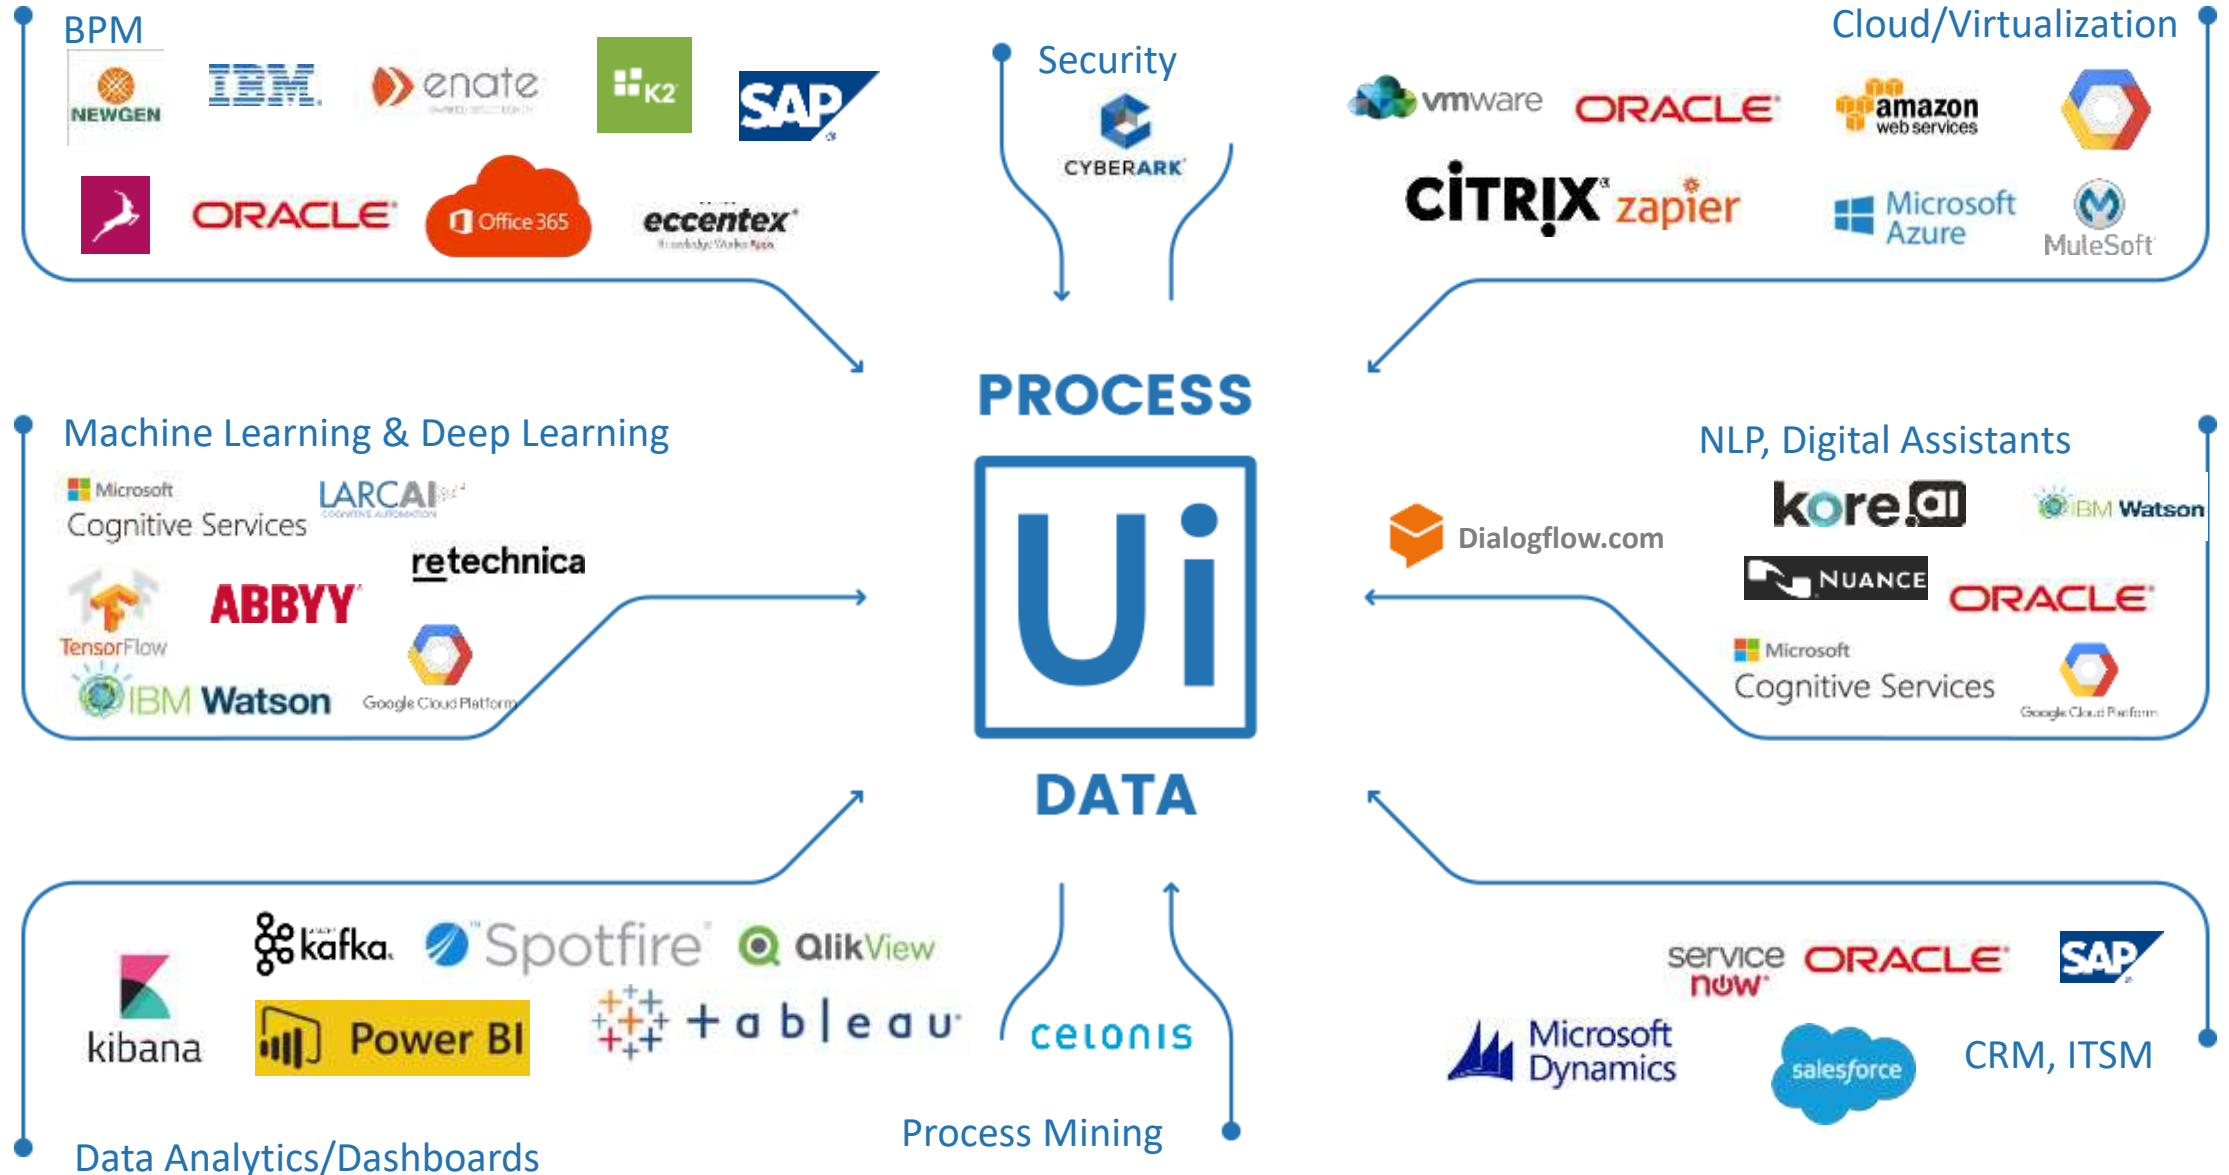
BPM

NEWGEN

IBM

enate

K2

SAP

ORACLE

Office 365

eccentex

Security

CYBERARK

Cloud/Virtualization

vmware

ORACLE

amazon web services

CITRIX

zapier

Microsoft Azure

MuleSoft

PROCESS

Ui

DATA

Machine Learning & Deep Learning

Microsoft Cognitive Services

LARCAI

retechnica

TensorFlow

ABBYY

IBM Watson

Google Cloud Platform

NLP, Digital Assistants

Dialogflow.com

kore.ai

IBM Watson

NUANCE

ORACLE

Microsoft Cognitive Services

Google Cloud Platform

kibana

kafka

Spotfire

QlikView

Power BI

+ a b l e a u

celonis

Process Mining

servicenow

ORACLE

SAP

Microsoft Dynamics

salesforce

CRM, ITSM

Data Analytics/Dashboards